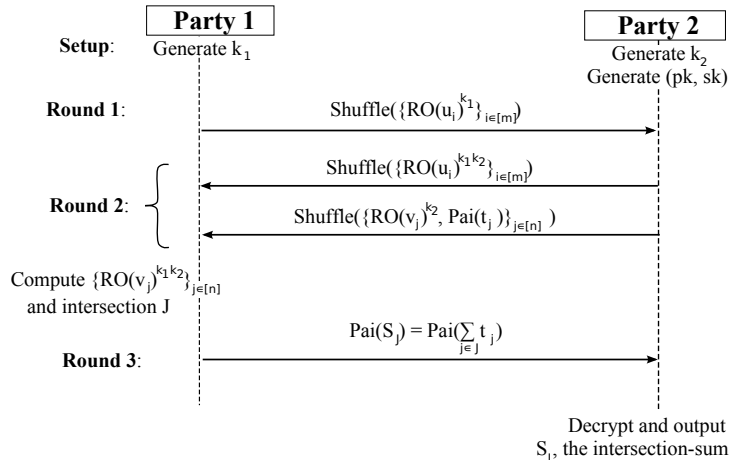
Party 1

Party 2

Setup:

Generate $k_1$

Generate $k_2$
Generate (pk, sk)

Round 1:

Shuffle($\{RO(u_i)^{k_1}\}_{i\in[m]}$)

Shuffle($\{RO(u_i)^{k_1 k_2}\}_{i\in[m]}$)

Round 2:

Shuffle($\{RO(v_j)^{k_2}, Pai(t_j)\}_{j\in[n]}$ )

Compute $\{RO(v_j)^{k_1 k_2}\}_{j\in[n]}$ and intersection J

$Pai(S_J) = Pai(\sum_{j\in J} t_j)$

Round 3:

Decrypt and output $S_J$, the intersection-sum